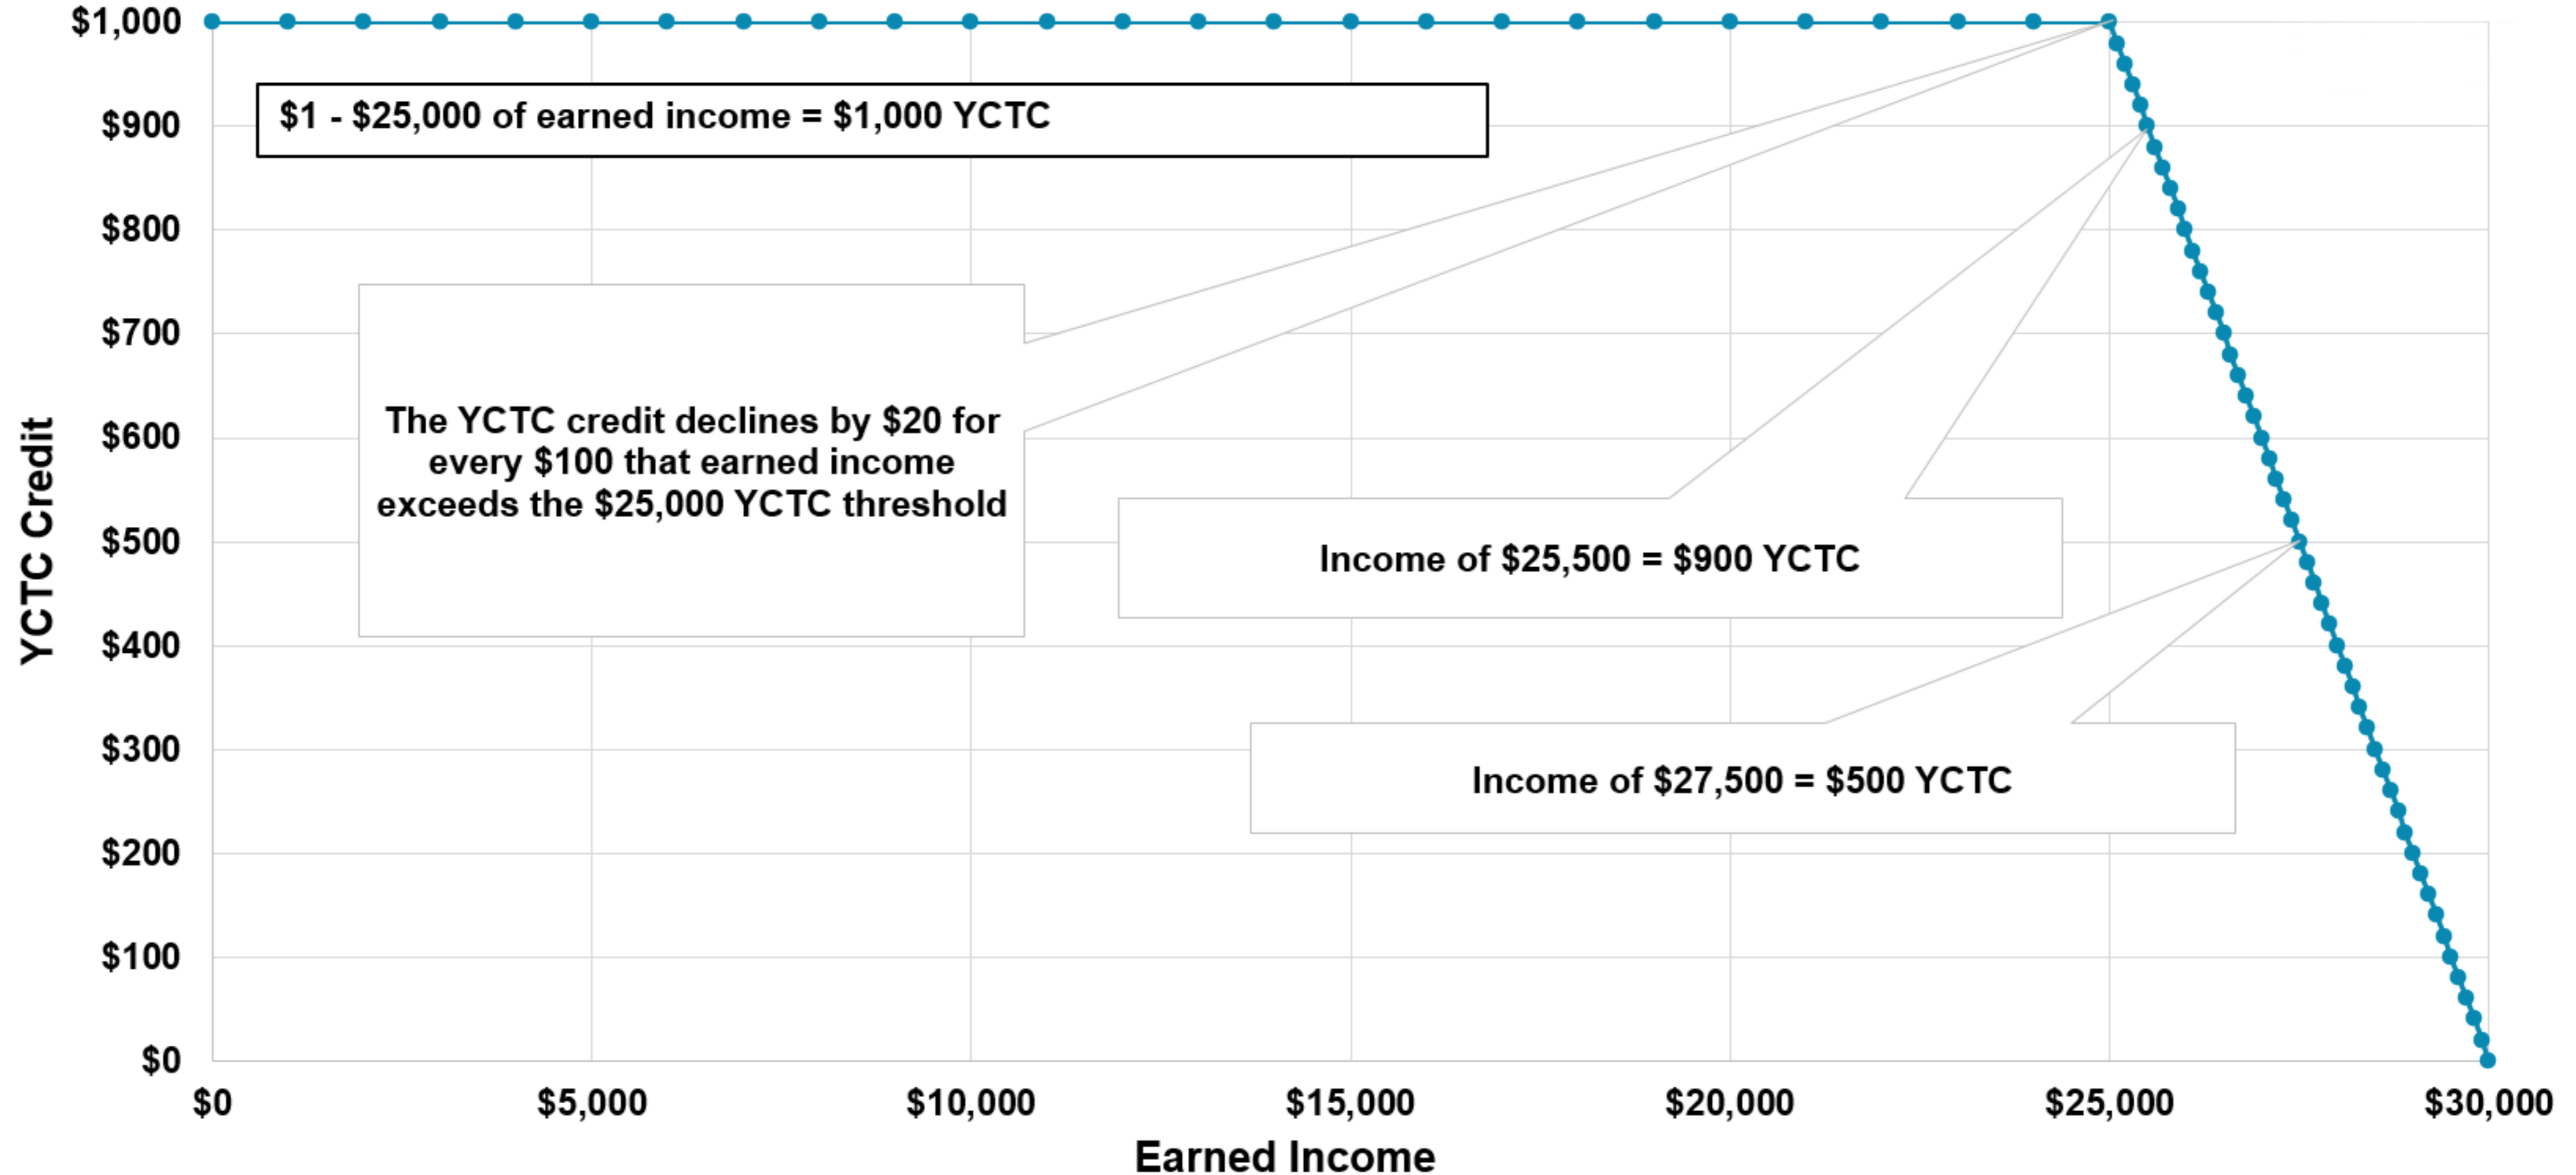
$1,000
$900
$800
$700
$600
$500
$400
$300
$200
$100
$0

YCTC Credit

$1 - $25,000 of earned income = $1,000 YCTC

The YCTC credit declines by $20 for every $100 that earned income exceeds the $25,000 YCTC threshold

Income of $25,500 = $900 YCTC

Income of $27,500 = $500 YCTC

$0
$5,000
$10,000
$15,000
$20,000
$25,000
$30,000

Earned Income